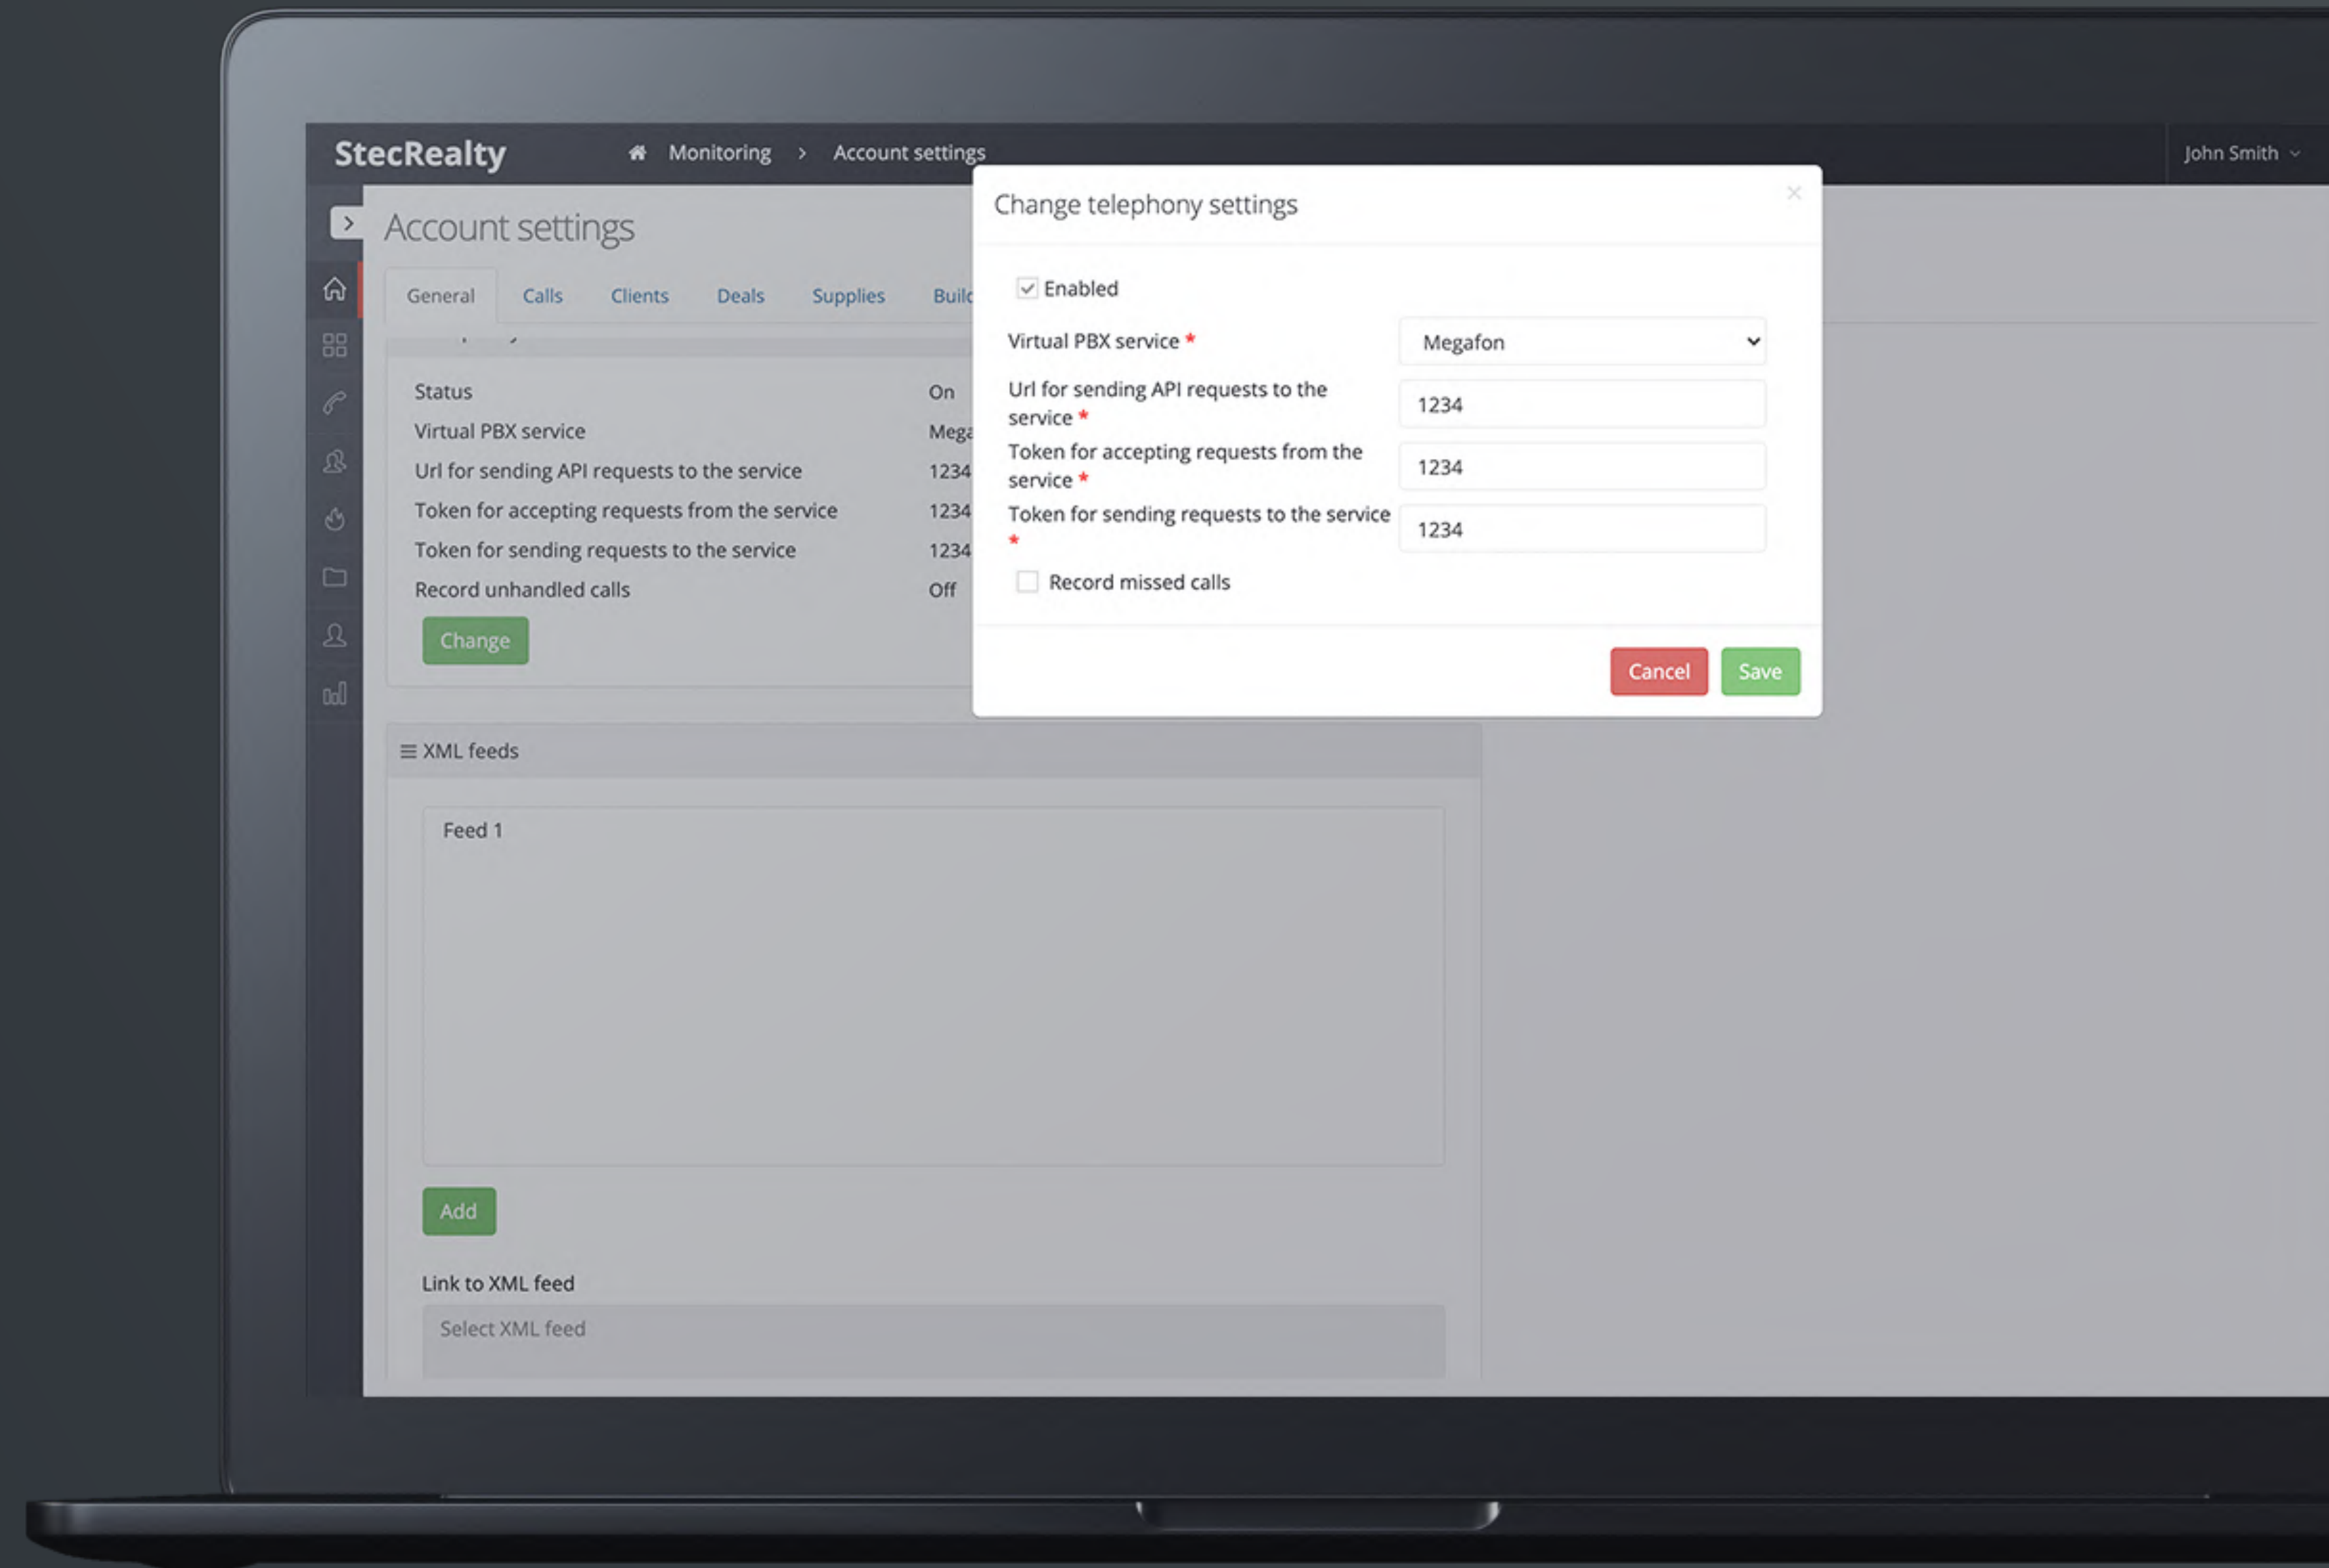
StecRealty

Monitoring › Account settings

John Smith

Account settings

General Calls Clients Deals Supplies Buil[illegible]

Status On
Virtual PBX service Mega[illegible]
Url for sending API requests to the service 1234
Token for accepting requests from the service 1234
Token for sending requests to the service 1234
Record unhandled calls Off

Change

XML feeds

Feed 1

Add

Link to XML feed

Select XML feed

Change telephony settings

×

Enabled

Virtual PBX service * Megafon

Url for sending API requests to the service * 1234

Token for accepting requests from the service * 1234

Token for sending requests to the service * 1234

Record missed calls

Cancel Save